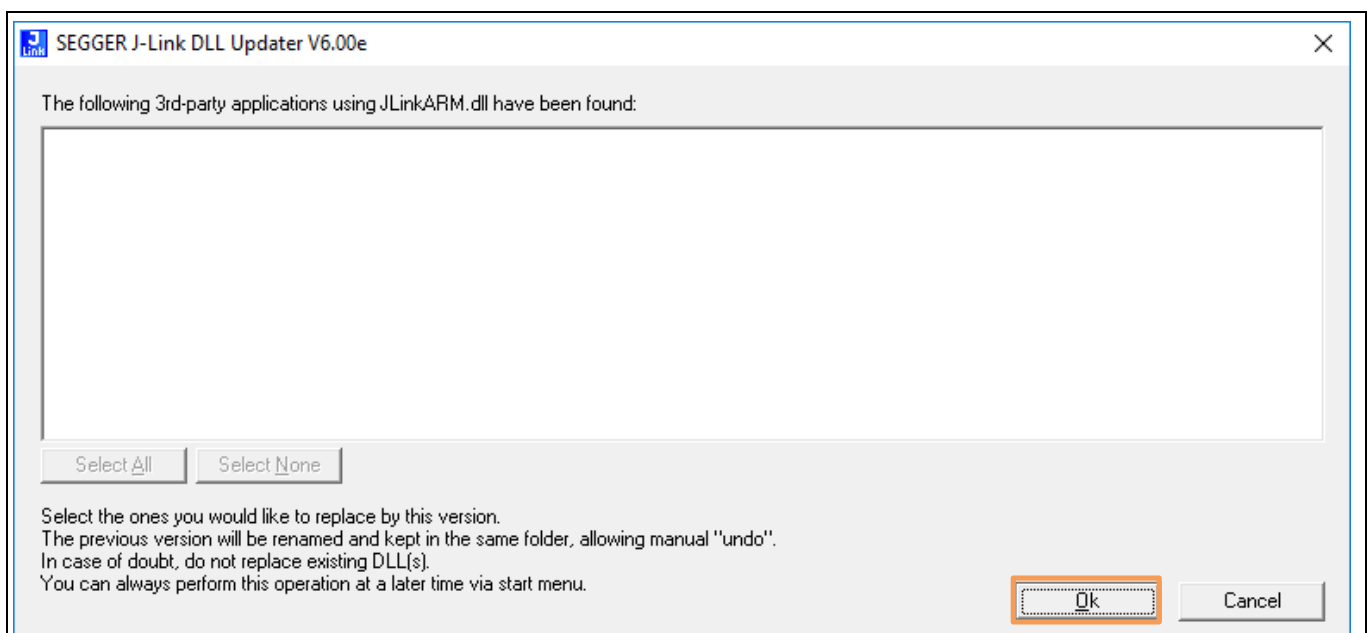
SEGGER J-Link DLL Updater V6.00e

The following 3rd-party applications using JLinkARM.dll have been found:

Select All
Select None

Select the ones you would like to replace by this version.
The previous version will be renamed and kept in the same folder, allowing manual "undo".
In case of doubt, do not replace existing DLL(s).
You can always perform this operation at a later time via start menu.

Ok
Cancel